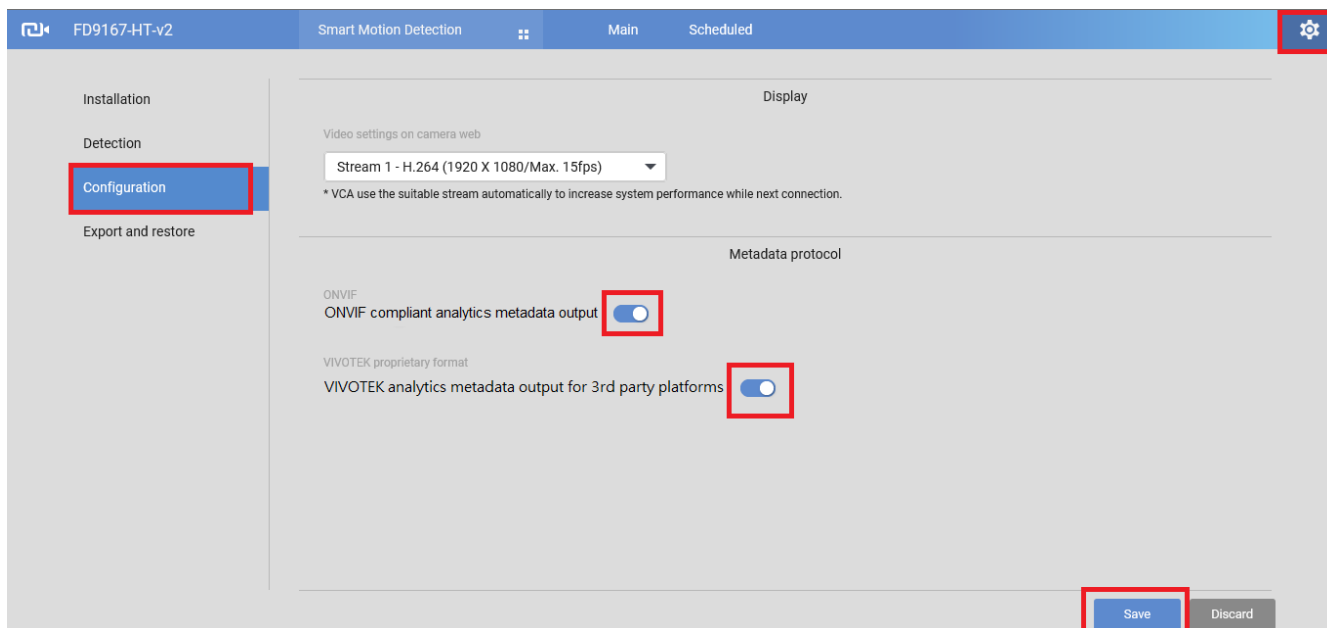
FD9167-HT-v2
Smart Motion Detection
Main
Scheduled

Installation
Detection
Configuration
Export and restore

Display

Video settings on camera web
Stream 1 - H.264 (1920 X 1080/Max. 15fps)
* VCA use the suitable stream automatically to increase system performance while next connection.

Metadata protocol

ONVIF
ONVIF compliant analytics metadata output

VIVOTEK proprietary format
VIVOTEK analytics metadata output for 3rd party platforms

Save
Discard